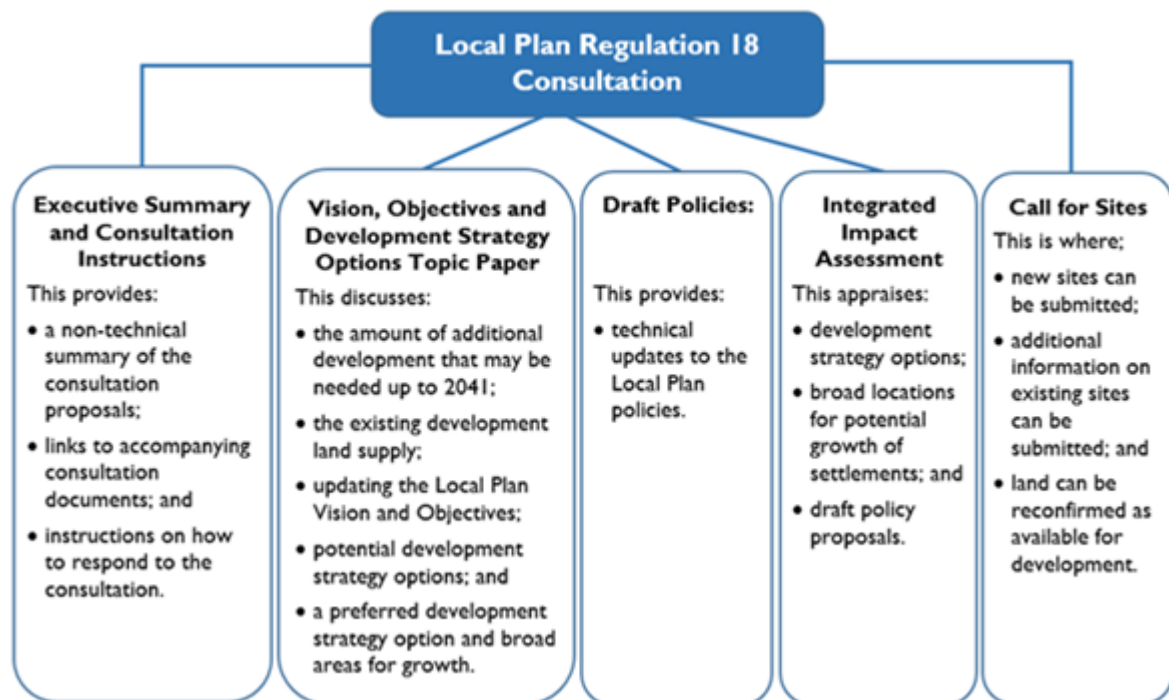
Local Plan Regulation 18 Consultation

Executive Summary and Consultation Instructions

This provides:

• a non-technical summary of the consultation proposals;

• links to accompanying consultation documents; and

• instructions on how to respond to the consultation.

Vision, Objectives and Development Strategy Options Topic Paper

This discusses:

• the amount of additional development that may be needed up to 2041;

• the existing development land supply;

• updating the Local Plan Vision and Objectives;

• potential development strategy options; and

• a preferred development strategy option and broad areas for growth.

Draft Policies:

This provides:

• technical updates to the Local Plan policies.

Integrated Impact Assessment

This appraises:

• development strategy options;

• broad locations for potential growth of settlements; and

• draft policy proposals.

Call for Sites

This is where;

• new sites can be submitted;

• additional information on existing sites can be submitted; and

• land can be reconfirmed as available for development.